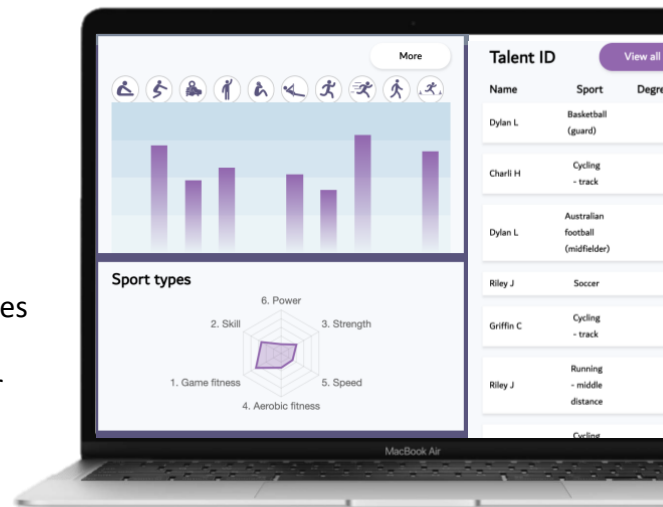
es

.

More

Sport types

6. Power

2. Skill

3. Strength

1. Game fitness

5. Speed

4. Aerobic fitness

Talent ID

View all

| Name | Sport | Degre |
|---|---|---|
| Dylan L | Basketball (guard) | |
| Charli H | Cycling - track | |
| Dylan L | Australian football (midfielder) | |
| Riley J | Soccer | |
| Griffin C | Cycling - track | |
| Riley J | Running - middle distance | |
| | Cycling | |

MacBook Air